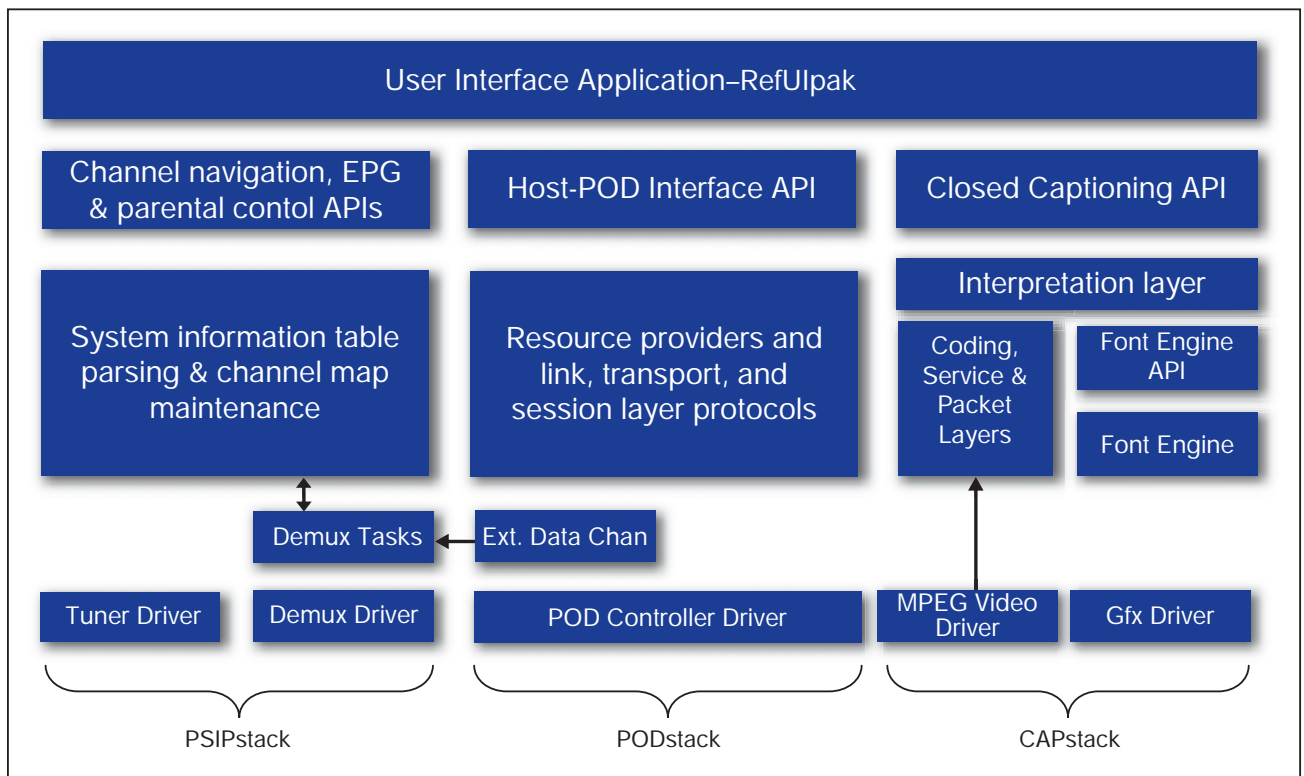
User Interface Application–RefUIpak

Channel navigation, EPG & parental contol APIs

Host-POD Interface API

Closed Captioning API

Interpretation layer

System information table parsing & channel map maintenance

Resource providers and link, transport, and session layer protocols

Coding, Service & Packet Layers

Font Engine API

Font Engine

Demux Tasks

Ext. Data Chan

Tuner Driver

Demux Driver

POD Controller Driver

MPEG Video Driver

Gfx Driver

PSIPstack

PODstack

CAPstack